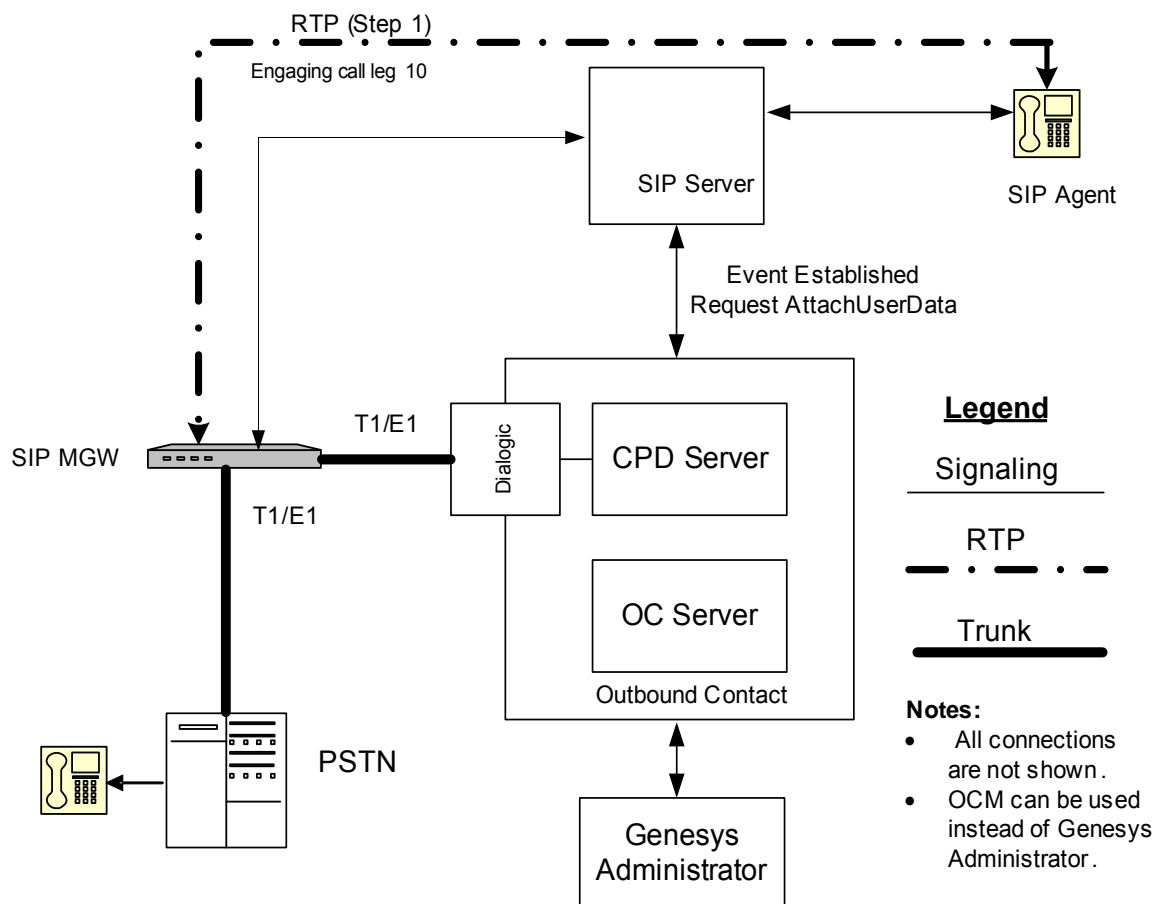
RTP (Step 1)

Engaging call leg 10

SIP Server

SIP Agent

Event Established
Request AttachUserData

SIP MGW

T1/E1

Dialogic

CPD Server

T1/E1

OC Server

Outbound Contact

PSTN

Genesys Administrator

Legend

Signaling

RTP

Trunk

Notes:
• All connections are not shown.
• OCM can be used instead of Genesys Administrator.